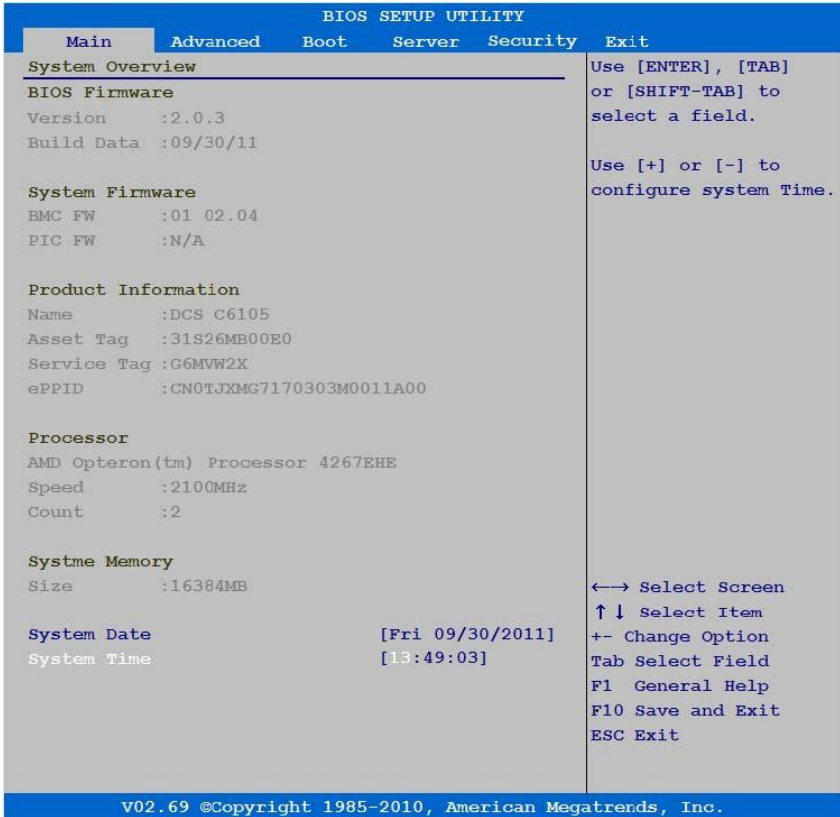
BIOS SETUP UTILITY

Main Advanced Boot Server Security Exit

System Overview

BIOS Firmware
Version :2.0.3
Build Data :09/30/11

System Firmware
BMC FW :01 02.04
PIC FW :N/A

Product Information
Name :DCS C6105
Asset Tag :31S26MB00E0
Service Tag :G6MVW2X
ePPID :CN0TJXMG7170303M0011A00

Processor
AMD Opteron(tm) Processor 4267EHE
Speed :2100MHz
Count :2

Systme Memory
Size :16384MB

System Date [Fri 09/30/2011]
System Time [13:49:03]

Use [ENTER], [TAB] or [SHIFT-TAB] to select a field.

Use [+] or [-] to configure system Time.

←→ Select Screen
↑↓ Select Item
+- Change Option
Tab Select Field
F1 General Help
F10 Save and Exit
ESC Exit

V02.69 ©Copyright 1985-2010, American Megatrends, Inc.